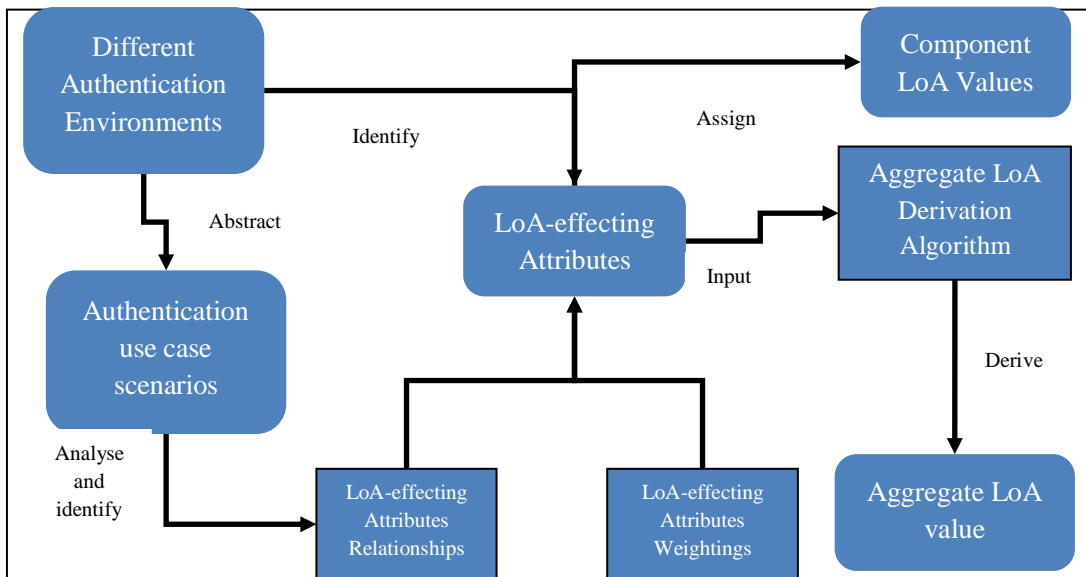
Different Authentication Environments

Identify

Component LoA Values

Assign

Abstract

LoA-effecting Attributes

Aggregate LoA Derivation Algorithm

Input

Authentication use case scenarios

Derive

Analyse and identify

LoA-effecting Attributes Relationships

LoA-effecting Attributes Weightings

Aggregate LoA value